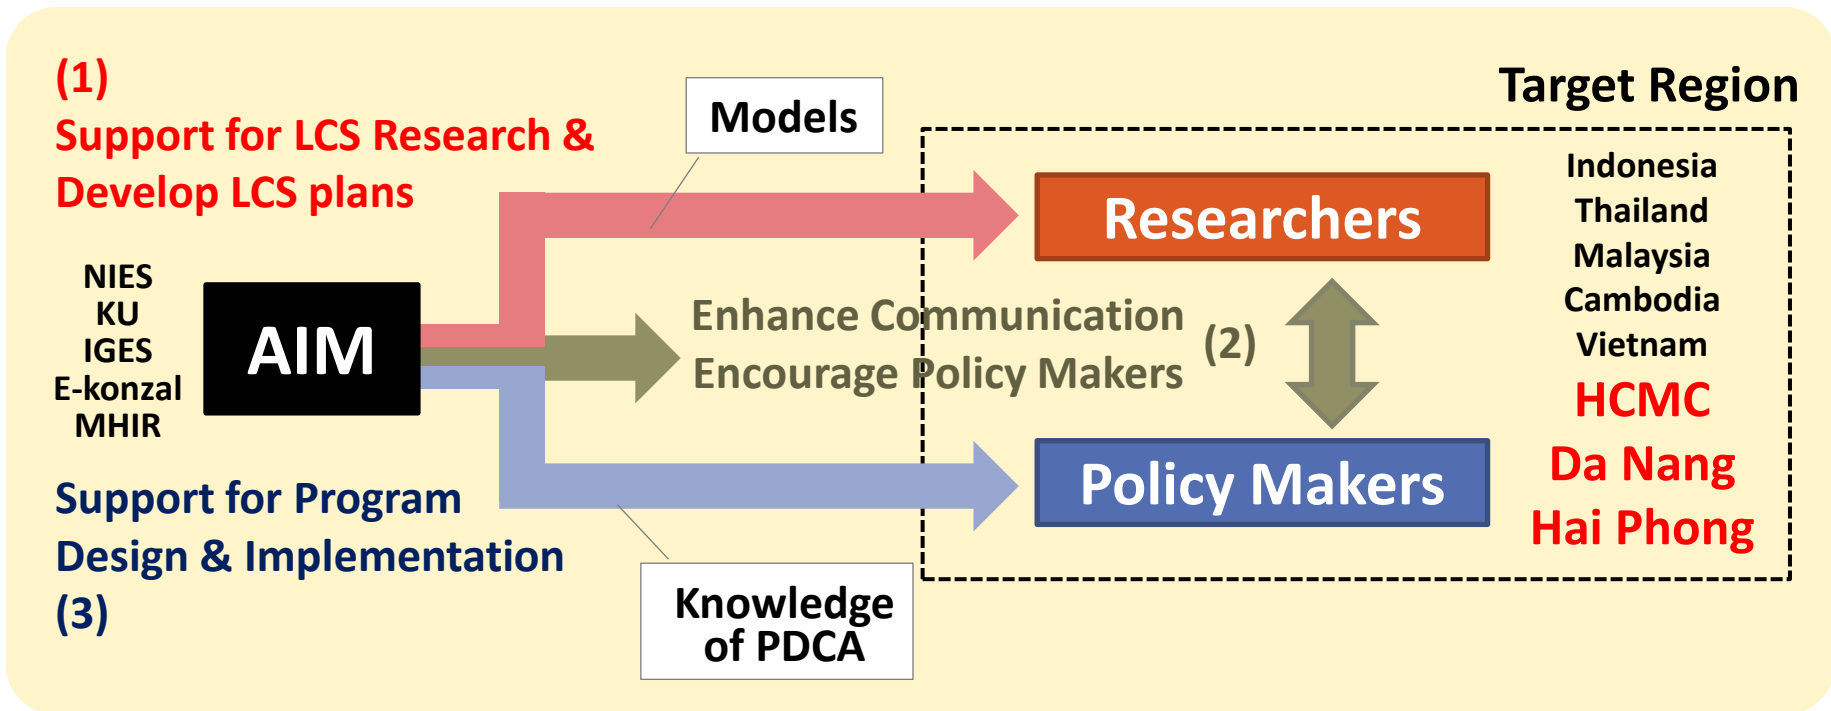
(1)
Support for LCS Research & Develop LCS plans

Models

Target Region

NIES
KU
IGES
E-konzal
MHIR

AIM

Researchers

Enhance Communication
Encourage Policy Makers

(2)

Indonesia
Thailand
Malaysia
Cambodia
Vietnam
HCMC
Da Nang
Hai Phong

Policy Makers

Support for Program Design & Implementation
(3)

Knowledge of PDCA